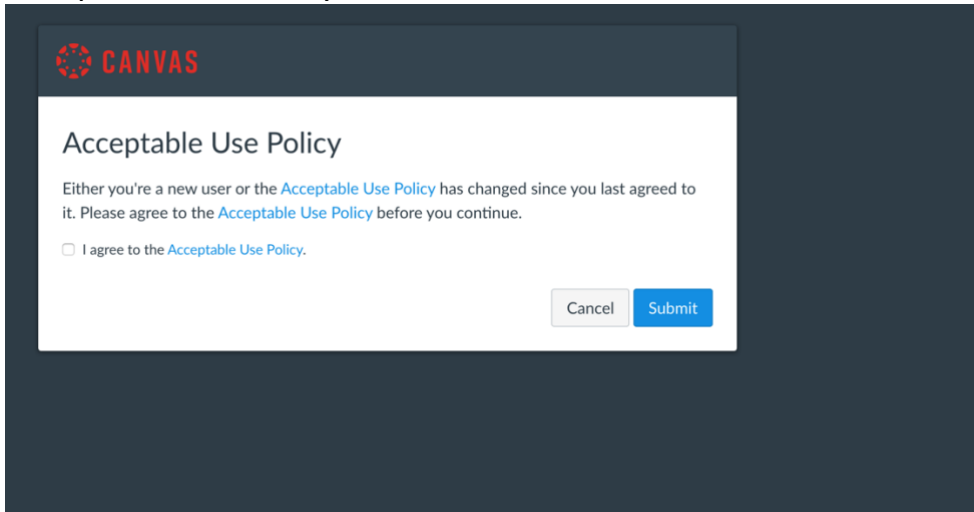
CANVAS

Acceptable Use Policy

Either you're a new user or the Acceptable Use Policy has changed since you last agreed to it. Please agree to the Acceptable Use Policy before you continue.

I agree to the Acceptable Use Policy.

Cancel Submit